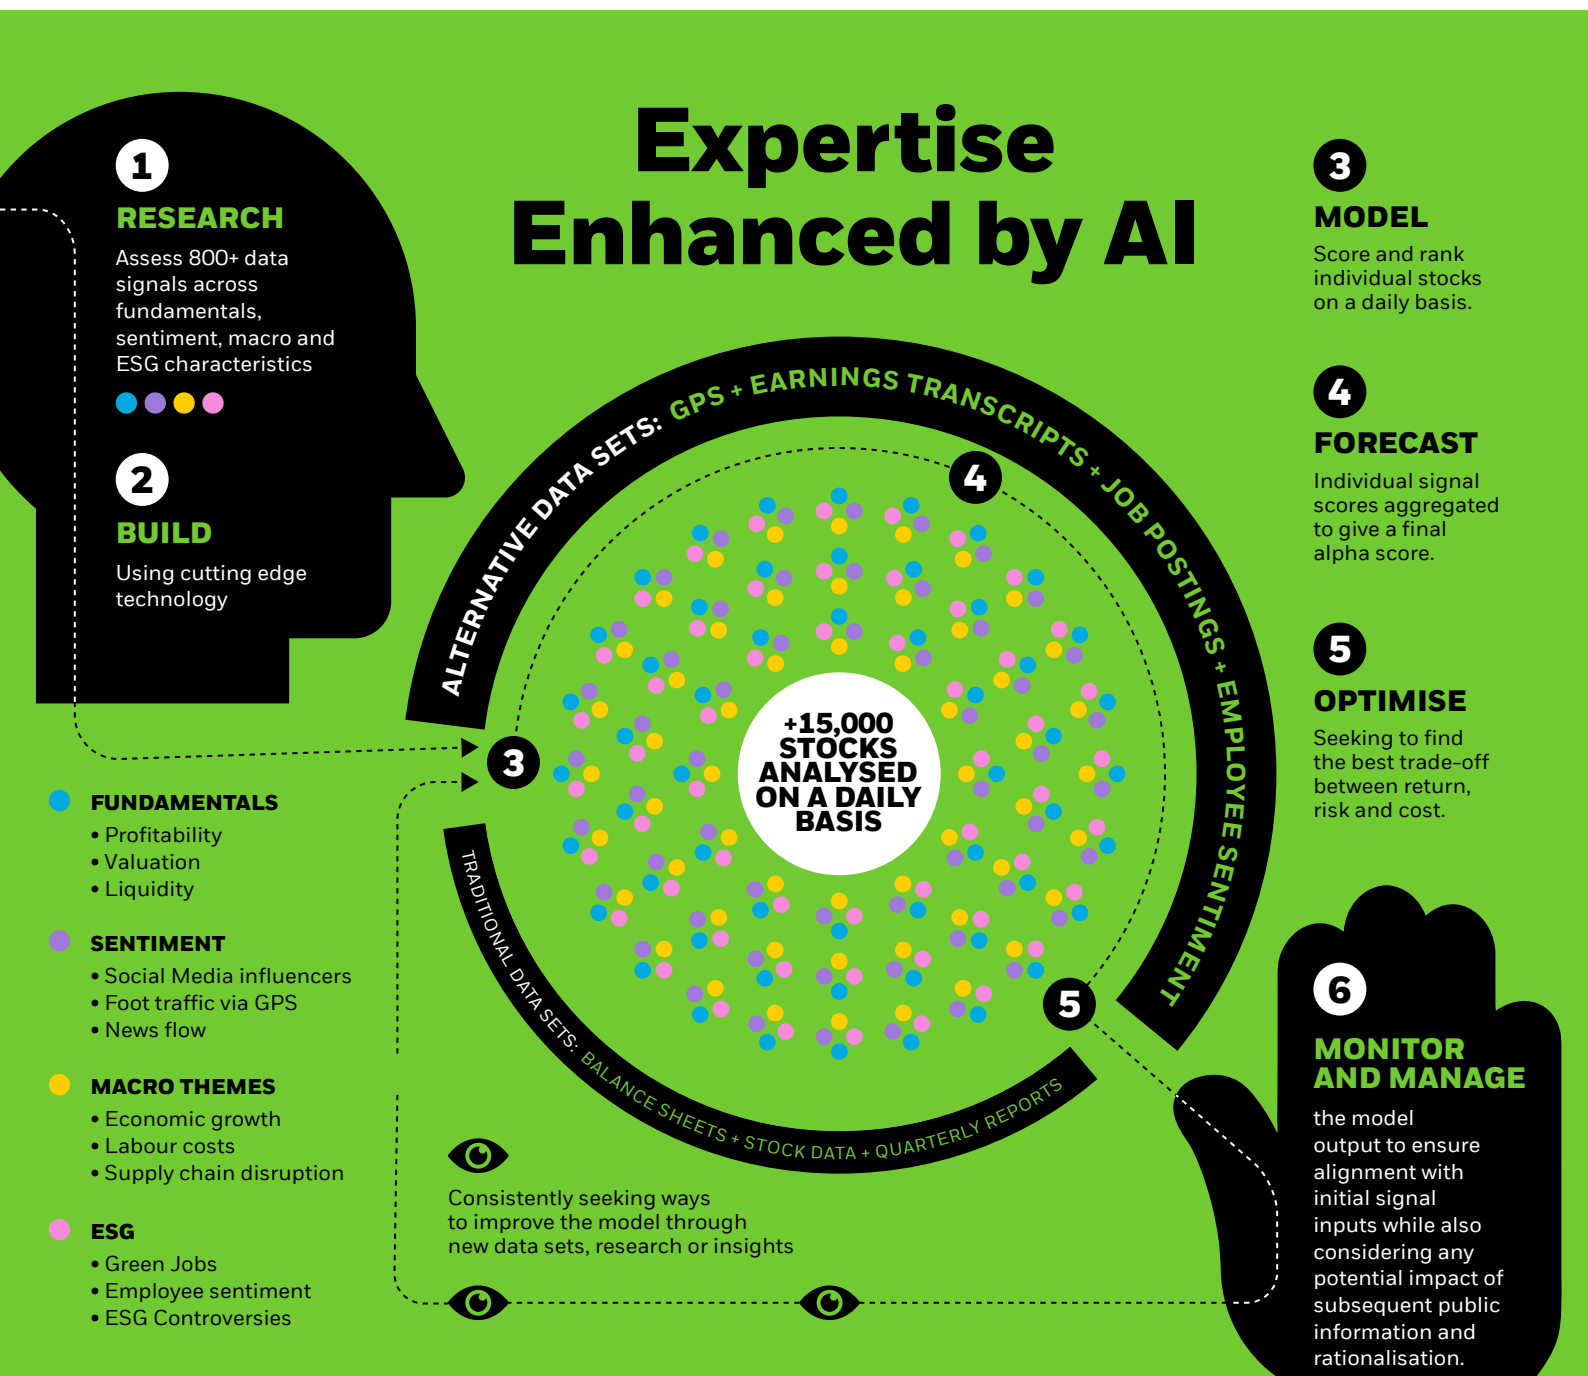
Expertise Enhanced by AI

1
RESEARCH
Assess 800+ data signals across fundamentals, sentiment, macro and ESG characteristics

2
BUILD
Using cutting edge technology

3
MODEL
Score and rank individual stocks on a daily basis.

4
FORECAST
Individual signal scores aggregated to give a final alpha score.

5
OPTIMISE
Seeking to find the best trade-off between return, risk and cost.

6
MONITOR AND MANAGE
the model output to ensure alignment with initial signal inputs while also considering any potential impact of subsequent public information and rationalisation.

ALTERNATIVE DATA SETS: GPS + EARNINGS TRANSCRIPTS + JOB POSTINGS + EMPLOYEE SENTIMENT

TRADITIONAL DATA SETS: BALANCE SHEETS + STOCK DATA + QUARTERLY REPORTS

+15,000 STOCKS ANALYSED ON A DAILY BASIS

3
4
5

FUNDAMENTALS
• Profitability
• Valuation
• Liquidity

SENTIMENT
• Social Media influencers
• Foot traffic via GPS
• News flow

MACRO THEMES
• Economic growth
• Labour costs
• Supply chain disruption

ESG
• Green Jobs
• Employee sentiment
• ESG Controversies

Consistently seeking ways to improve the model through new data sets, research or insights